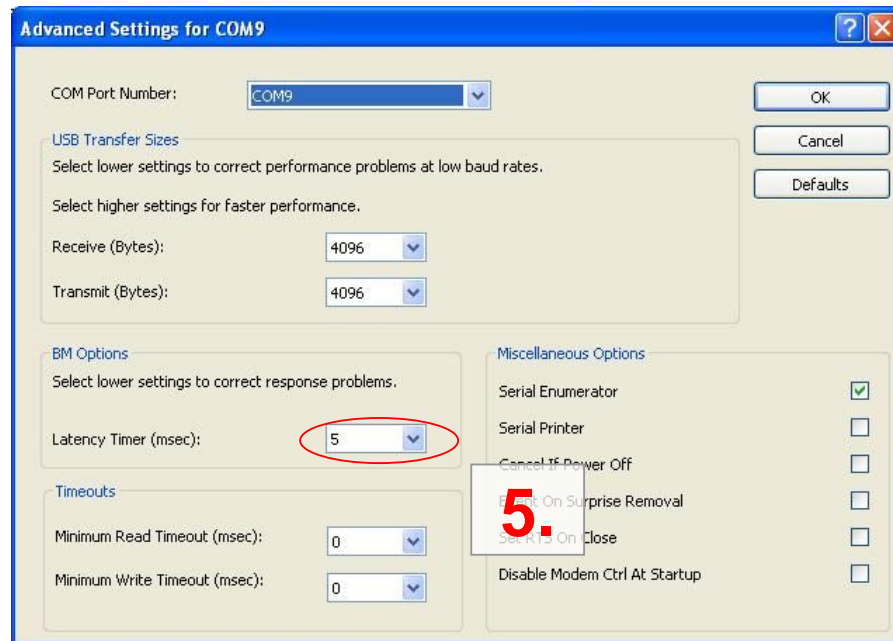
Advanced Settings for COM9

COM Port Number: COM9

OK

Cancel

Defaults

USB Transfer Sizes

Select lower settings to correct performance problems at low baud rates.

Select higher settings for faster performance.

Receive (Bytes): 4096

Transmit (Bytes): 4096

BM Options

Select lower settings to correct response problems.

Latency Timer (msec): 5

Timeouts

Minimum Read Timeout (msec): 0

Minimum Write Timeout (msec): 0

Miscellaneous Options

Serial Enumerator

Serial Printer

Cancel If Power Off

Event On Surprise Removal

Set RTS On Close

Disable Modem Ctrl At Startup

5.